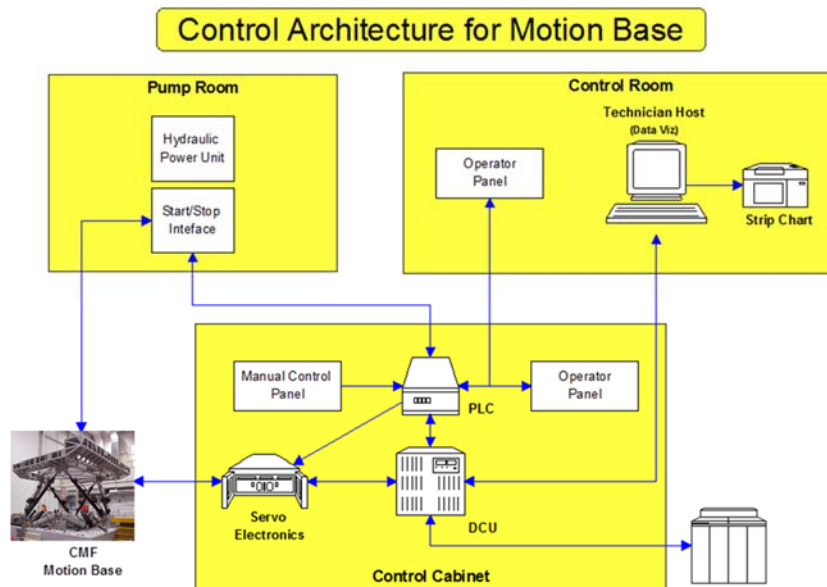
Control Architecture for Motion Base

Pump Room

Hydraulic Power Unit

Start/Stop Inteface

Control Room

Technician Host (Data Viz)

Operator Panel

Strip Chart

Manual Control Panel

PLC

Operator Panel

Servo Electronics

DCU

CMF Motion Base

Control Cabinet